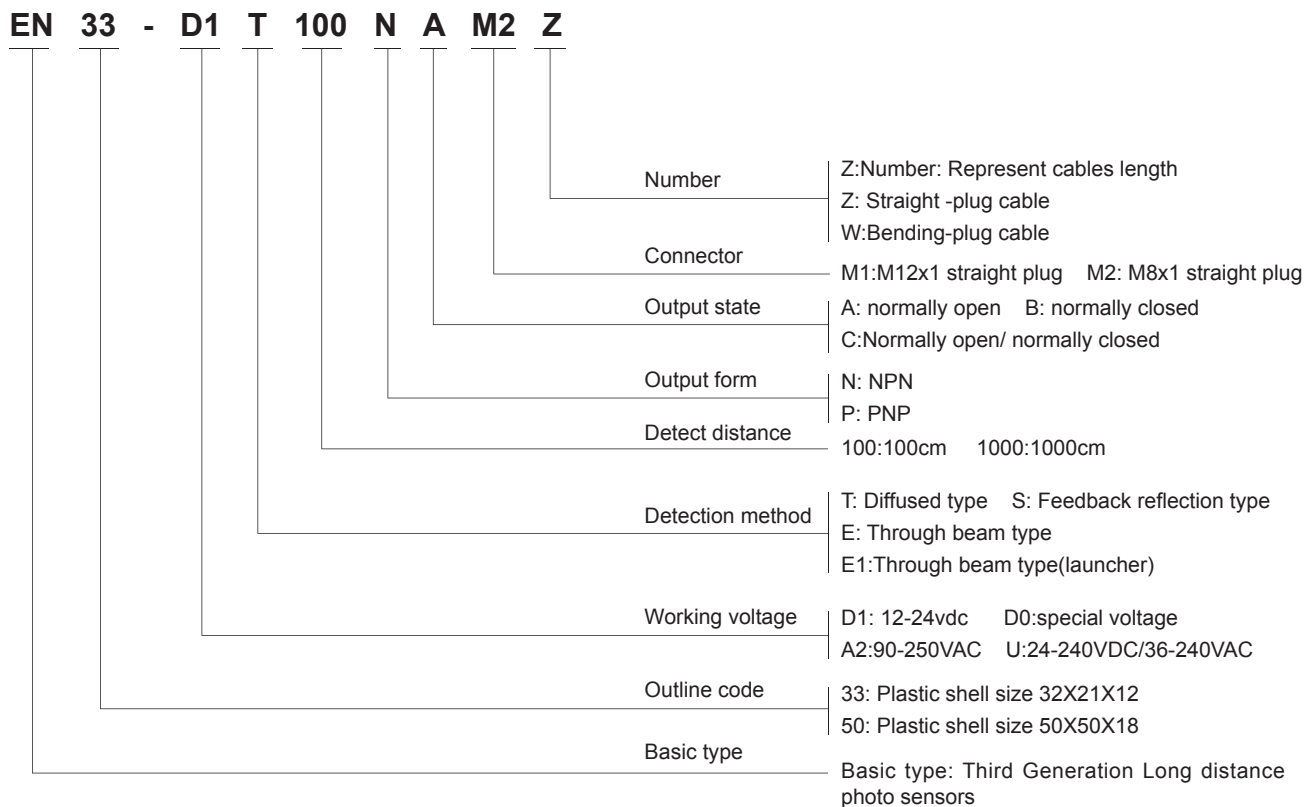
EN 33 - D1 T 100 N A M2 Z

Number
Z:Number: Represent cables length
Z: Straight -plug cable
W:Bending-plug cable

Connector
M1:M12x1 straight plug M2: M8x1 straight plug

Output state
A: normally open B: normally closed
C:Normally open/ normally closed

Output form
N: NPN
P: PNP

Detect distance
100:100cm 1000:1000cm

Detection method
T: Diffused type S: Feedback reflection type
E: Through beam type
E1:Through beam type(launcher)

Working voltage
D1: 12-24vdc D0:special voltage
A2:90-250VAC U:24-240VDC/36-240VAC

Outline code
33: Plastic shell size 32X21X12
50: Plastic shell size 50X50X18

Basic type
Basic type: Third Generation Long distance photo sensors